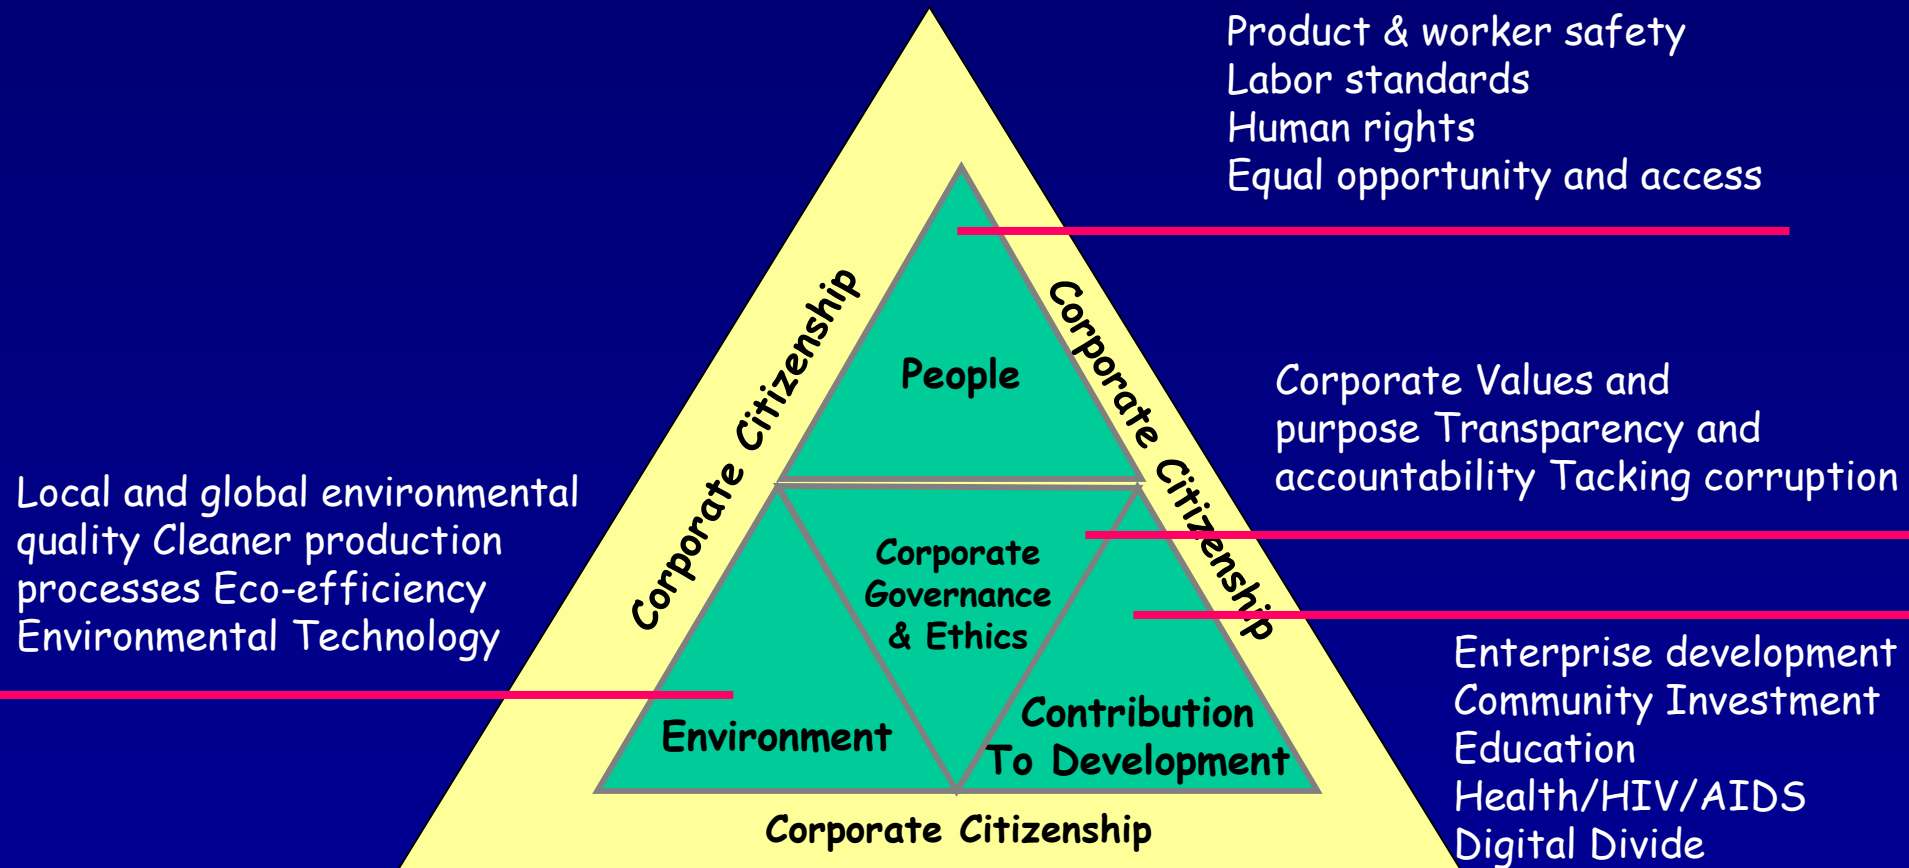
Product & worker safety
Labor standards
Human rights
Equal opportunity and access

Corporate Citizenship

Corporate Citizenship

People

Corporate Values and purpose Transparency and accountability Tacking corruption

Local and global environmental quality Cleaner production processes Eco-efficiency Environmental Technology

Corporate Governance & Ethics

Environment

Contribution To Development

Enterprise development
Community Investment
Education
Health/HIV/AIDS
Digital Divide

Corporate Citizenship